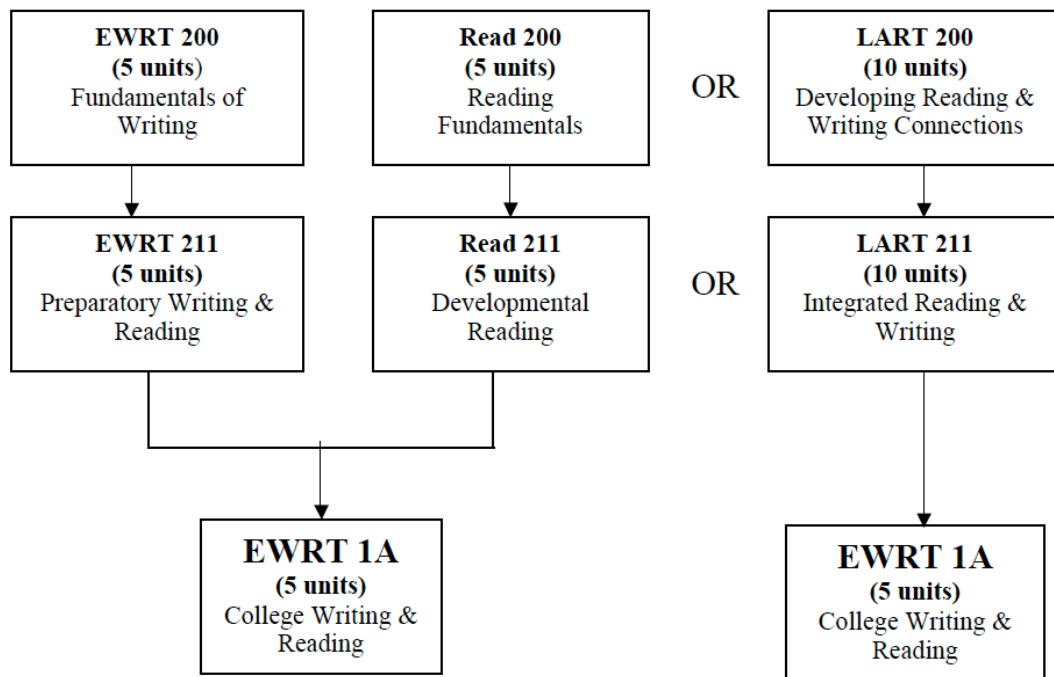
EWRT 200
(5 units)
Fundamentals of Writing

Read 200
(5 units)
Reading Fundamentals

OR

LART 200
(10 units)
Developing Reading & Writing Connections

EWRT 211
(5 units)
Preparatory Writing & Reading

Read 211
(5 units)
Developmental Reading

OR

LART 211
(10 units)
Integrated Reading & Writing

EWRT 1A
(5 units)
College Writing & Reading

EWRT 1A
(5 units)
College Writing & Reading